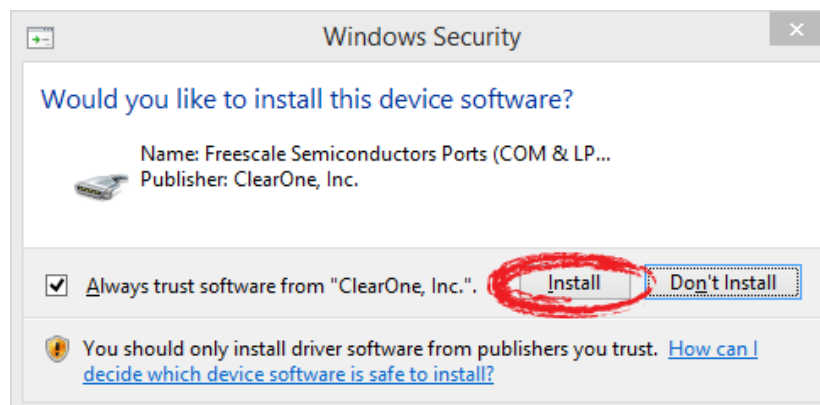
Windows Security

Would you like to install this device software?

Name: Freescale Semiconductors Ports (COM & LP...
Publisher: ClearOne, Inc.

Always trust software from "ClearOne, Inc.".

Install

Don't Install

You should only install driver software from publishers you trust. How can I decide which device software is safe to install?